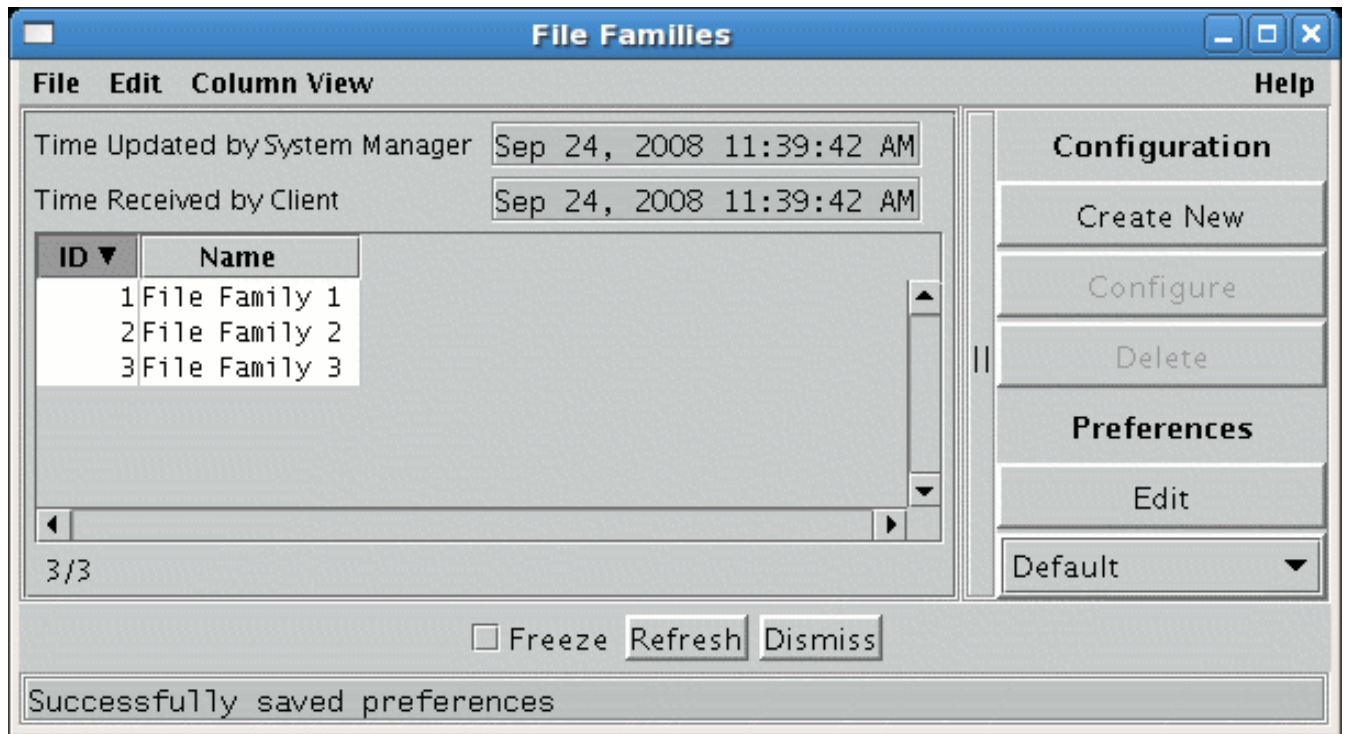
File Families

File Edit Column View Help

Time Updated by System Manager Sep 24, 2008 11:39:42 AM

Time Received by Client Sep 24, 2008 11:39:42 AM

| ID ▼ | Name |
|---|---|
| 1 | File Family 1 |
| 2 | File Family 2 |
| 3 | File Family 3 |

3/3

Configuration

Create New

Configure

Delete

Preferences

Edit

Default

Freeze Refresh Dismiss

Successfully saved preferences